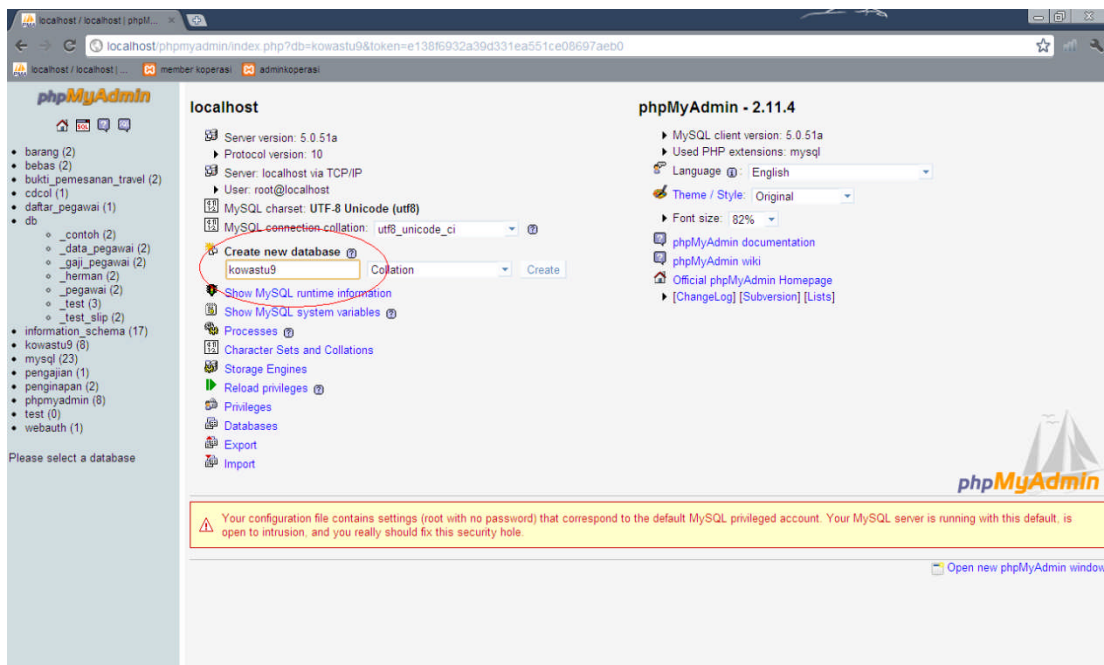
localhost / localhost | phpM...

localhost/phpmyadmin/index.php?db=kowastu9&token=e138f6932a39d331ea551ce08697aeb0

localhost / localhost | ... member koperasi adminkoperasi

phpMyAdmin

- barang (2)
- bebas (2)
- bukti_pemesanan_travel (2)
- cdcol (1)
- daftar_pegawai (1)
- db
  - _contoh (2)
  - _data_pegawai (2)
  - _gaji_pegawai (2)
  - _herman (2)
  - _pegawai (2)
  - _test (3)
  - _test_slip (2)
- information_schema (17)
- kowastu9 (8)
- mysql (23)
- pengajian (1)
- penginapan (2)
- phpmyadmin (8)
- test (0)
- webauth (1)

Please select a database

localhost

Server version: 5.0.51a
Protocol version: 10
Server: localhost via TCP/IP
User: root@localhost
MySQL charset: UTF-8 Unicode (utf8)
MySQL connection collation: utf8_unicode_ci

Create new database
kowastu9 Collation Create

Show MySQL runtime information
Show MySQL system variables
Processes
Character Sets and Collations
Storage Engines
Reload privileges
Privileges
Databases
Export
Import

phpMyAdmin - 2.11.4

MySQL client version: 5.0.51a
Used PHP extensions: mysql
Language: English
Theme / Style: Original
Font size: 82%
phpMyAdmin documentation
phpMyAdmin wiki
Official phpMyAdmin Homepage
[ChangeLog] [Subversion] [Lists]

phpMyAdmin

Your configuration file contains settings (root with no password) that correspond to the default MySQL privileged account. Your MySQL server is running with this default, is open to intrusion, and you really should fix this security hole.

Open new phpMyAdmin window